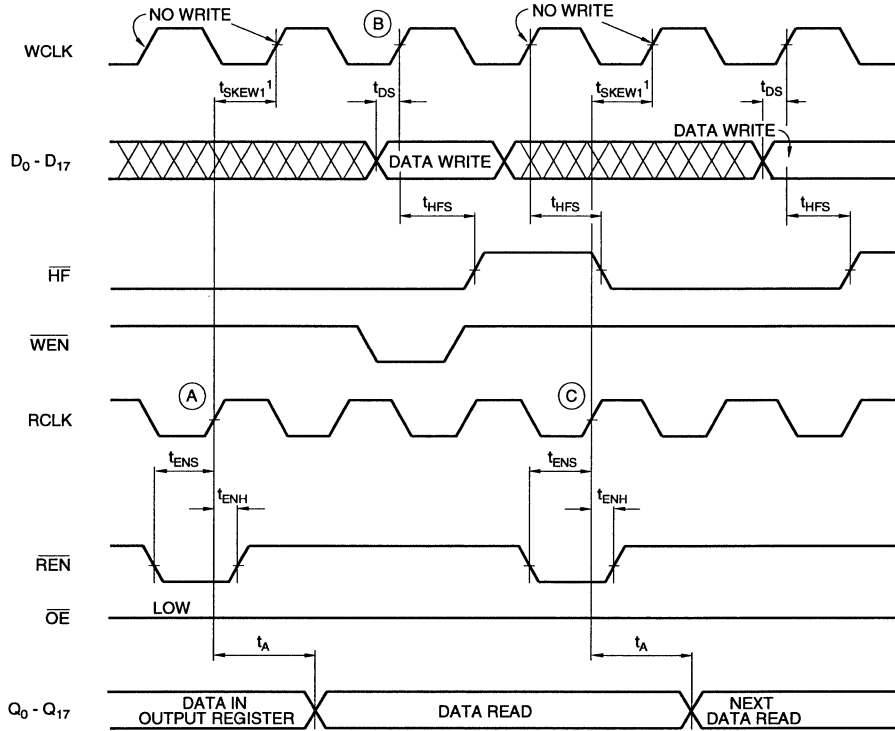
NO WRITE
B
NO WRITE
WCLK
$t_{SKEW1}$$^1$
$t_{DS}$
$t_{SKEW1}$$^1$
$t_{DS}$
DATA WRITE
$D_0$ - $D_{17}$
DATA WRITE
$t_{HFS}$
$t_{HFS}$
$t_{HFS}$
$\overline{HF}$
$\overline{WEN}$
A
C
RCLK
$t_{ENS}$
$t_{ENS}$
$t_{ENH}$
$t_{ENH}$
$\overline{REN}$
LOW
$\overline{OE}$
$t_A$
$t_A$
$Q_0$ - $Q_{17}$
DATA IN OUTPUT REGISTER
DATA READ
NEXT DATA READ